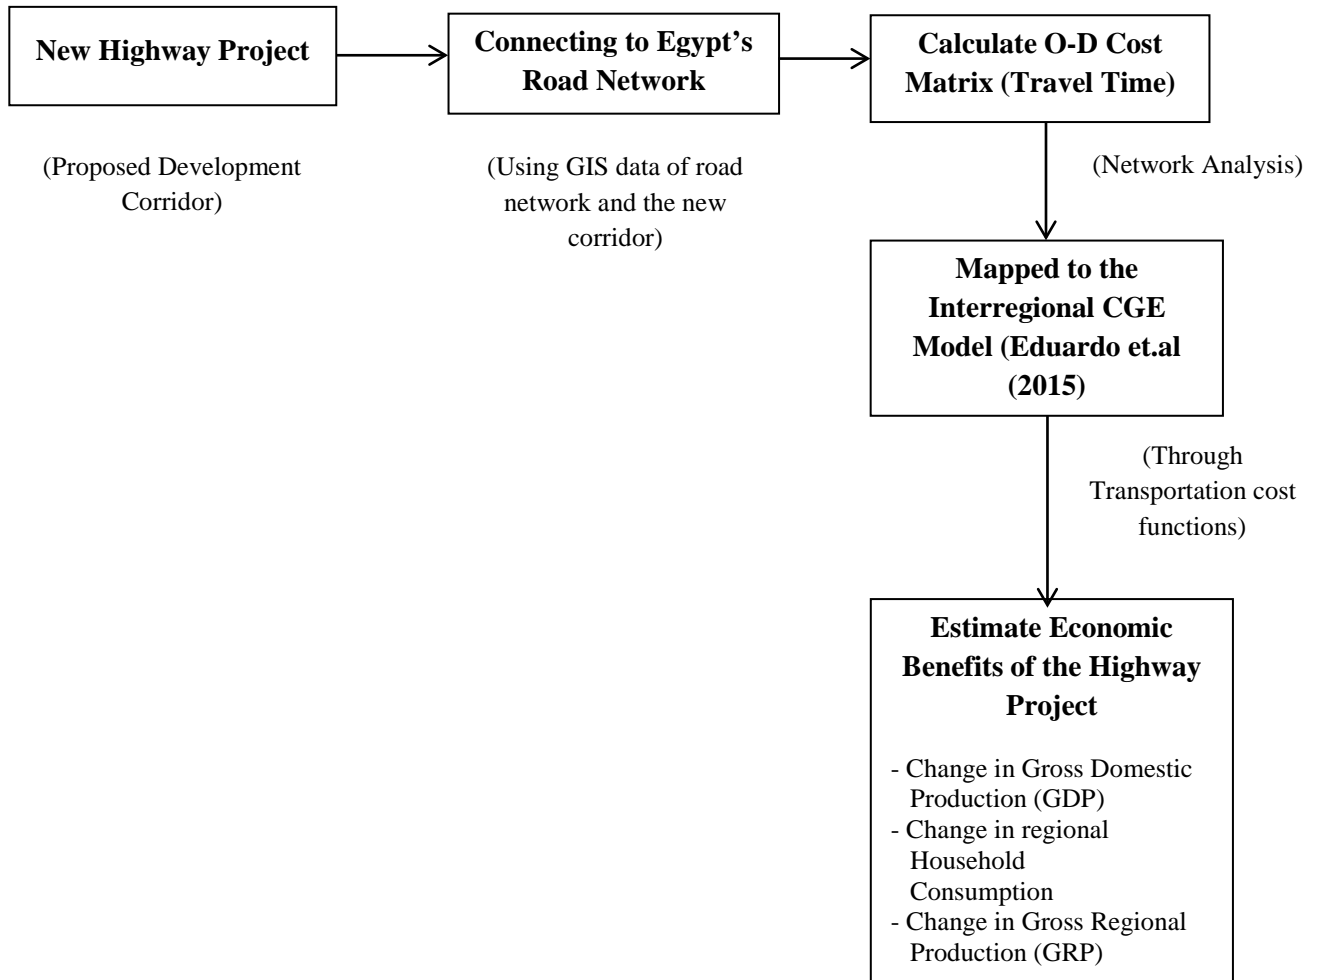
New Highway Project

(Proposed Development Corridor)

Connecting to Egypt's Road Network

(Using GIS data of road network and the new corridor)

Calculate O-D Cost Matrix (Travel Time)

(Network Analysis)

Mapped to the Interregional CGE Model (Eduardo et.al (2015)

(Through Transportation cost functions)

Estimate Economic Benefits of the Highway Project

- Change in Gross Domestic Production (GDP)
- Change in regional Household Consumption
- Change in Gross Regional Production (GRP)